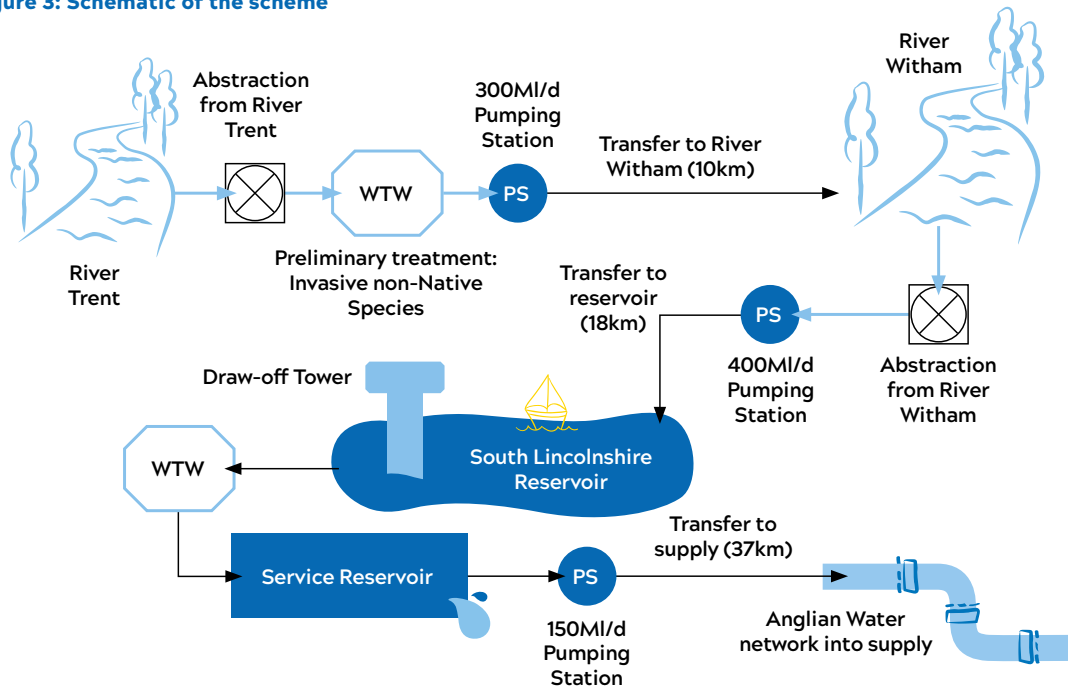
ure 3: Schematic of the scheme

River Trent

Abstraction from River Trent

WTW

300Ml/d Pumping Station

PS

Transfer to River Witham (10km)

River Witham

Preliminary treatment: Invasive non-Native Species

Transfer to reservoir (18km)

PS

400Ml/d Pumping Station

Abstraction from River Witham

Draw-off Tower

South Lincolnshire Reservoir

WTW

Service Reservoir

PS

150Ml/d Pumping Station

Transfer to supply (37km)

Anglian Water network into supply